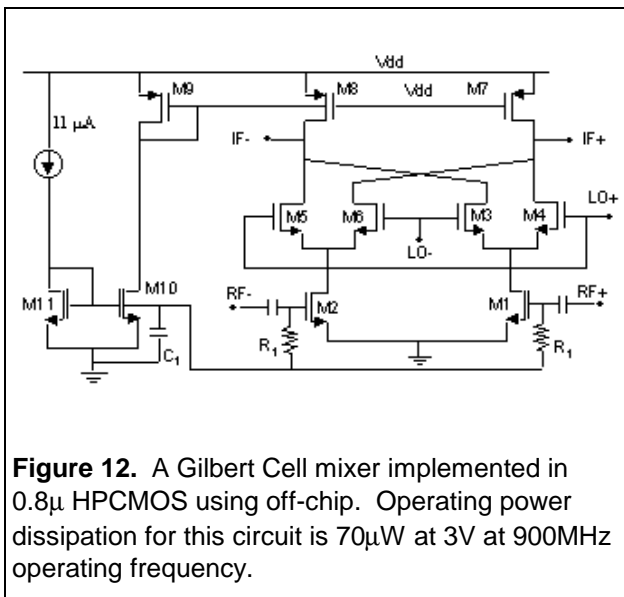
Vdd

M9

M8

Vdd

M7

11 μA

IF-

IF+

M5

M6

M3

M4

LO+

LO-

M11

M10

RF-

M2

M1

RF+

$C_1$

$R_1$

$R_1$

**Figure 12.** A Gilbert Cell mixer implemented in 0.8μ HPCMOS using off-chip. Operating power dissipation for this circuit is 70μW at 3V at 900MHz operating frequency.